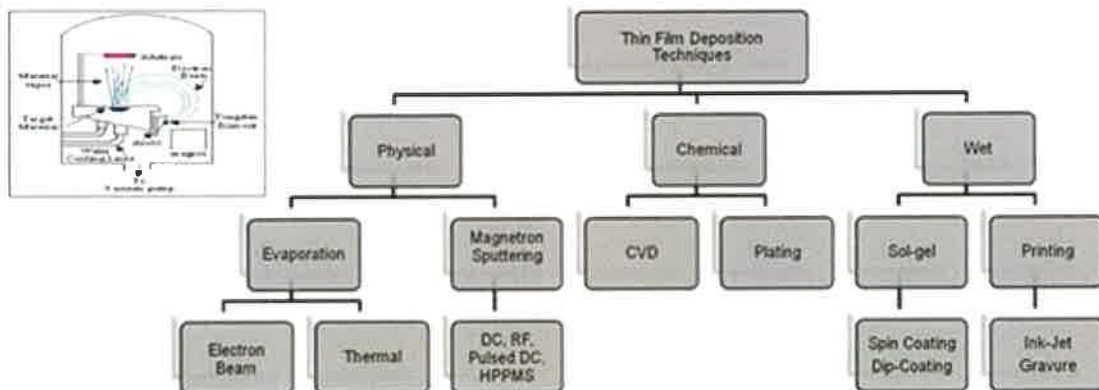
Substrate
Material Vapor
Electron Beam
Target Material
Tungsten filament
Water Cooling Jacket
Magnet
To vacuum pump

Thin Film Deposition Techniques

Physical

Chemical

Wet

Evaporation

Magnetron Sputtering

CVD

Plating

Sol-gel

Printing

Electron Beam

Thermal

DC, RF, Pulsed DC, HPPMS

Spin Coating Dip-Coating

Ink-Jet Gravure